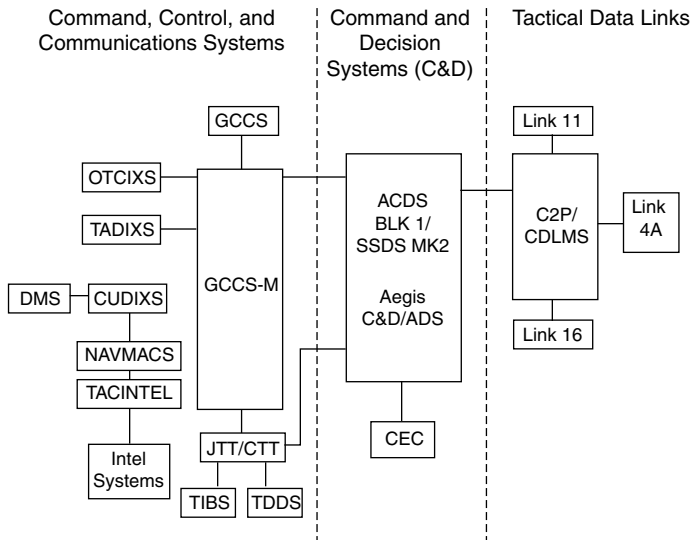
Command, Control, and Communications Systems

Command and Decision Systems (C&D)

Tactical Data Links

GCCS

OTCIXS

TADIXS

DMS

CUDIXS

NAVMACS

TACINTEL

Intel Systems

GCCS-M

JTT/CTT

TIBS

TDDS

ACDS BLK 1/ SSDS MK2

Aegis C&D/ADS

CEC

Link 11

C2P/ CDLMS

Link 4A

Link 16